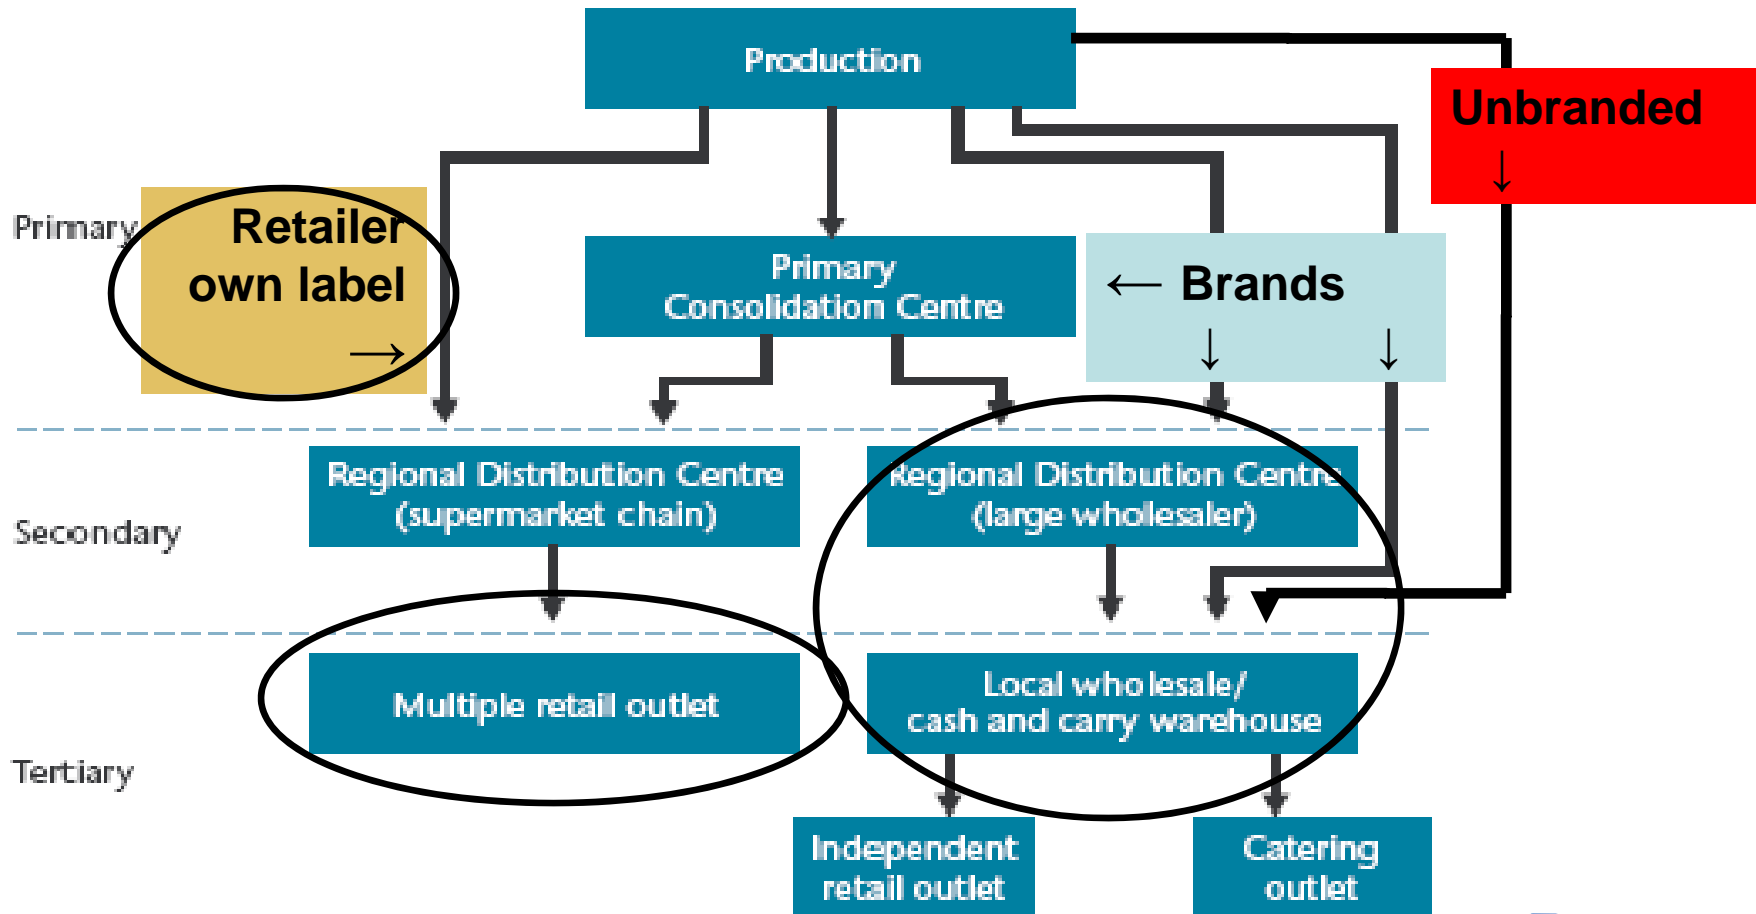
Production

Unbranded
↓

Primary

Retailer own label
→

Primary Consolidation Centre

← Brands
↓ ↓

Secondary

Regional Distribution Centre (supermarket chain)

Regional Distribution Centre (large wholesaler)

Tertiary

Multiple retail outlet

Local wholesale/ cash and carry warehouse

Independent retail outlet

Catering outlet